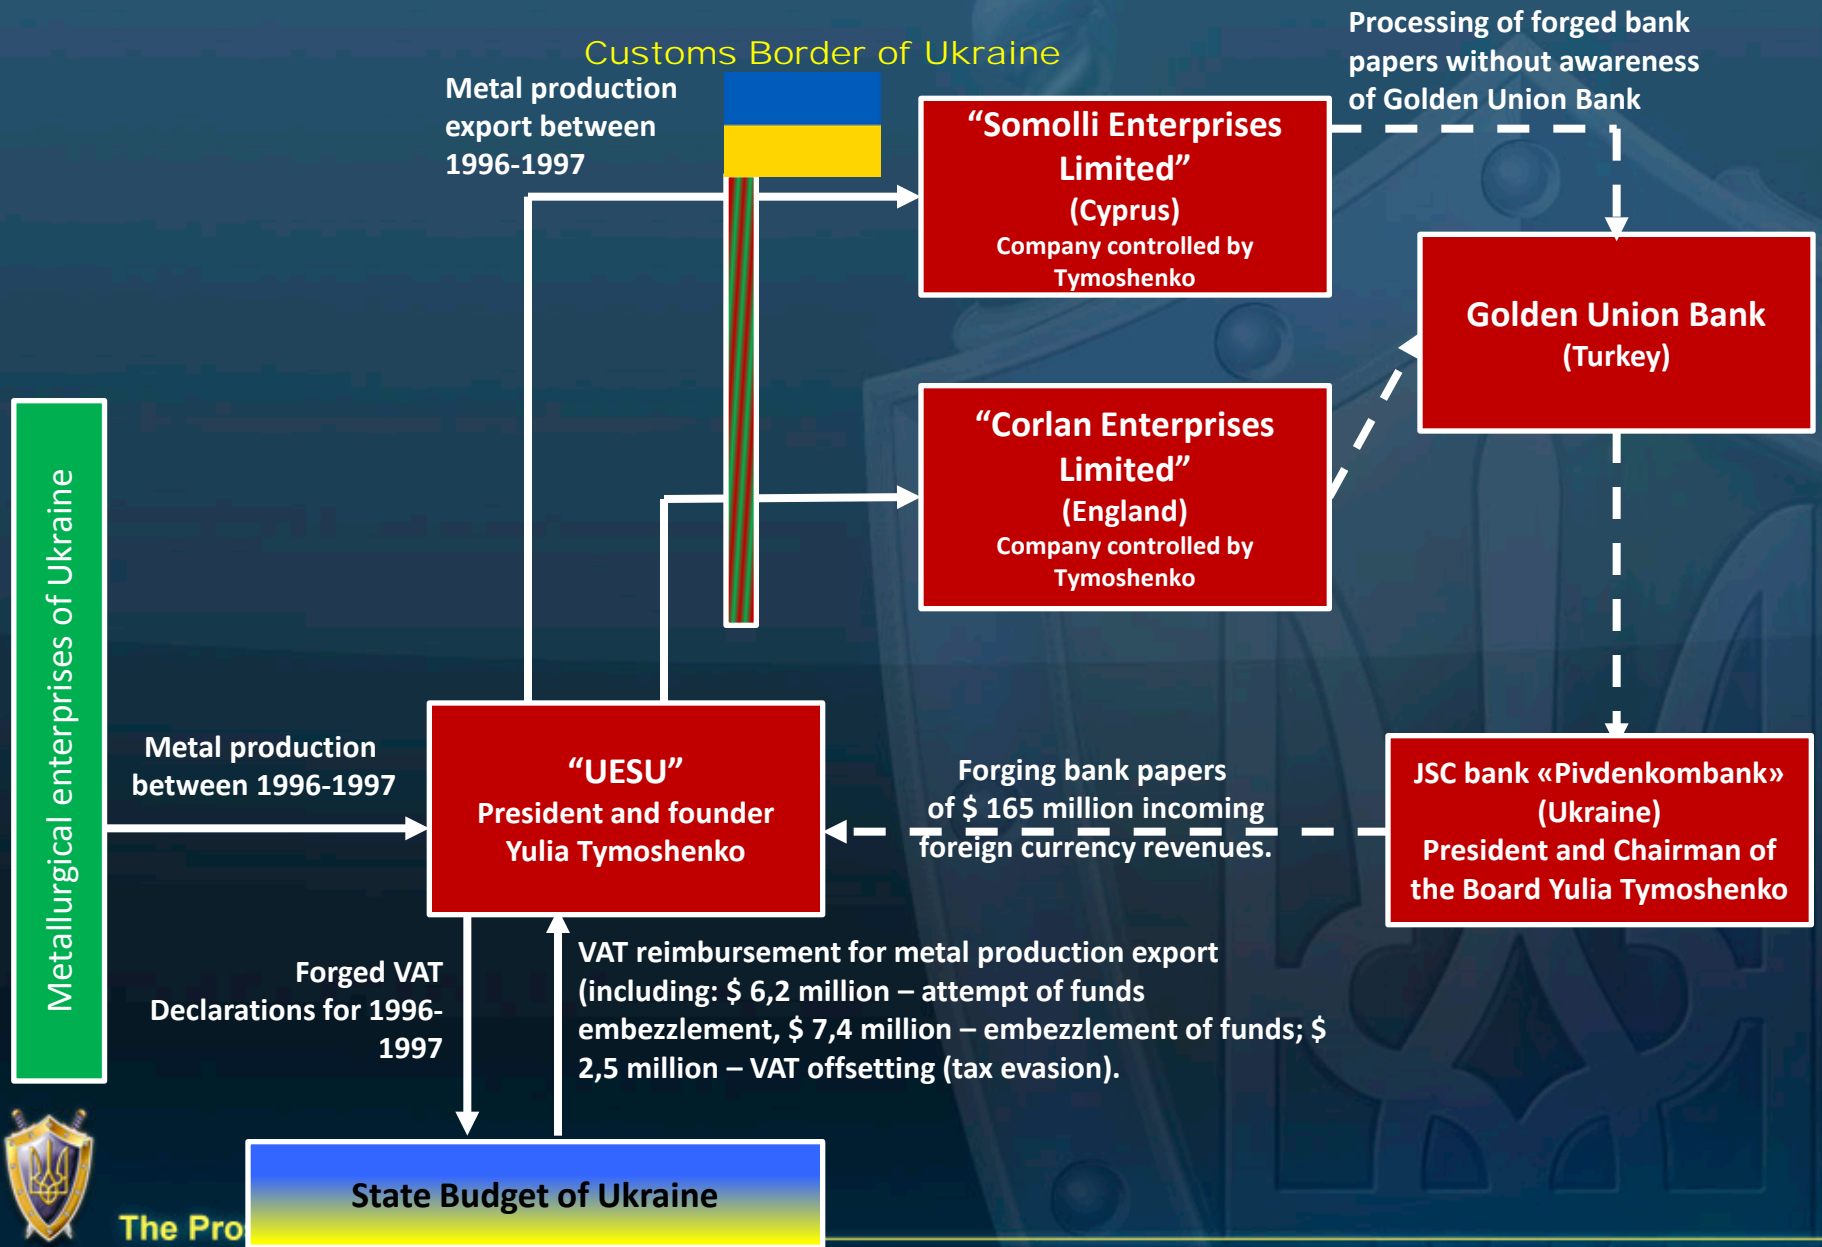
Customs Border of Ukraine

Metal production export between 1996-1997

“Somolli Enterprises Limited”
(Cyprus)
Company controlled by Tymoshenko

Processing of forged bank papers without awareness of Golden Union Bank

Golden Union Bank
(Turkey)

“Corlan Enterprises Limited”
(England)
Company controlled by Tymoshenko

Metallurgical enterprises of Ukraine

Metal production between 1996-1997

“UESU”
President and founder Yulia Tymoshenko

Forging bank papers of $ 165 million incoming foreign currency revenues.

JSC bank «Pivdenkombank»
(Ukraine)
President and Chairman of the Board Yulia Tymoshenko

Forged VAT Declarations for 1996-1997

VAT reimbursement for metal production export (including: $ 6,2 million – attempt of funds embezzlement, $ 7,4 million – embezzlement of funds; $ 2,5 million – VAT offsetting (tax evasion).

The Pro

State Budget of Ukraine